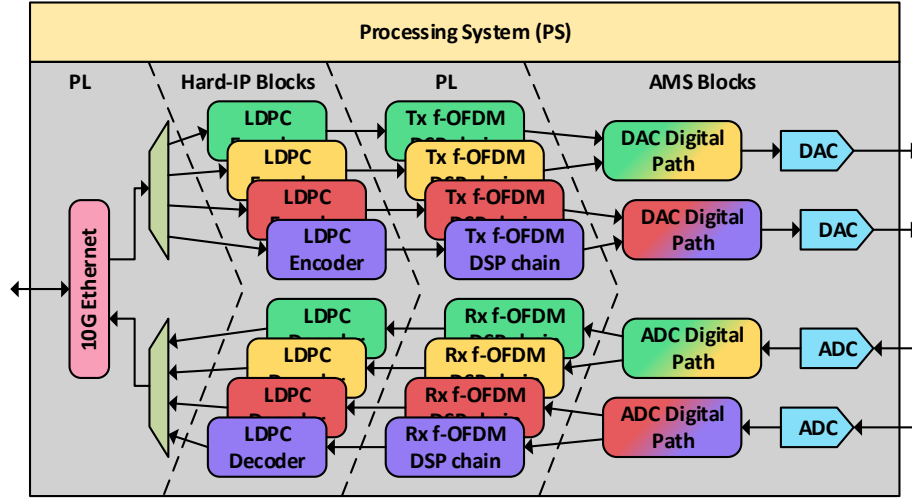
Processing System (PS)

PL

Hard-IP Blocks

PL

AMS Blocks

10G Ethernet

LDPC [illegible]

LDPC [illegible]

LDPC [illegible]

LDPC Encoder

Tx f-OFDM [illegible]

Tx f-OFDM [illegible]

Tx f-OFDM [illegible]

Tx f-OFDM DSP chain

DAC Digital Path

DAC Digital Path

DAC

DAC

LDPC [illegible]

LDPC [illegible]

LDPC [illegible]

LDPC Decoder

Rx f-OFDM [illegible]

Rx f-OFDM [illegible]

Rx f-OFDM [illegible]

Rx f-OFDM DSP chain

ADC Digital Path

ADC Digital Path

ADC

ADC